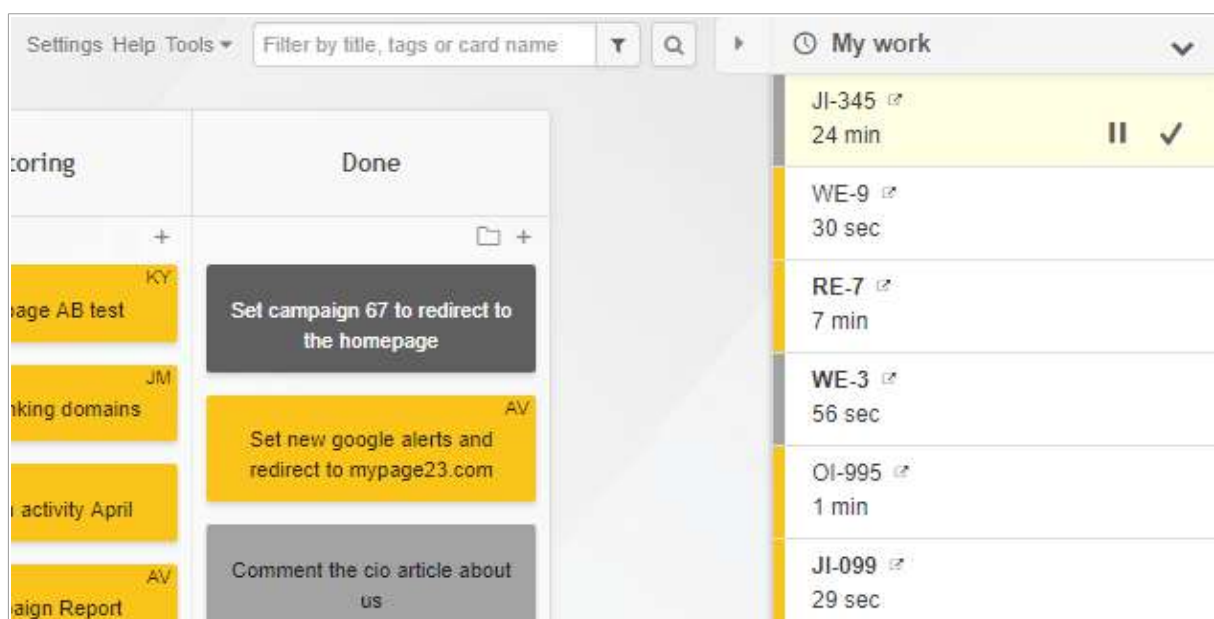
Settings Help Tools ▾ Filter by title, tags or card name

My work

JI-345
24 min

WE-9
30 sec

RE-7
7 min

WE-3
56 sec

OI-995
1 min

JI-099
29 sec

toring

+

KY
age AB test

JM
nking domains

activity April

AV
aign Report

Done

+

Set campaign 67 to redirect to the homepage

AV
Set new google alerts and redirect to mypage23.com

Comment the cio article about us